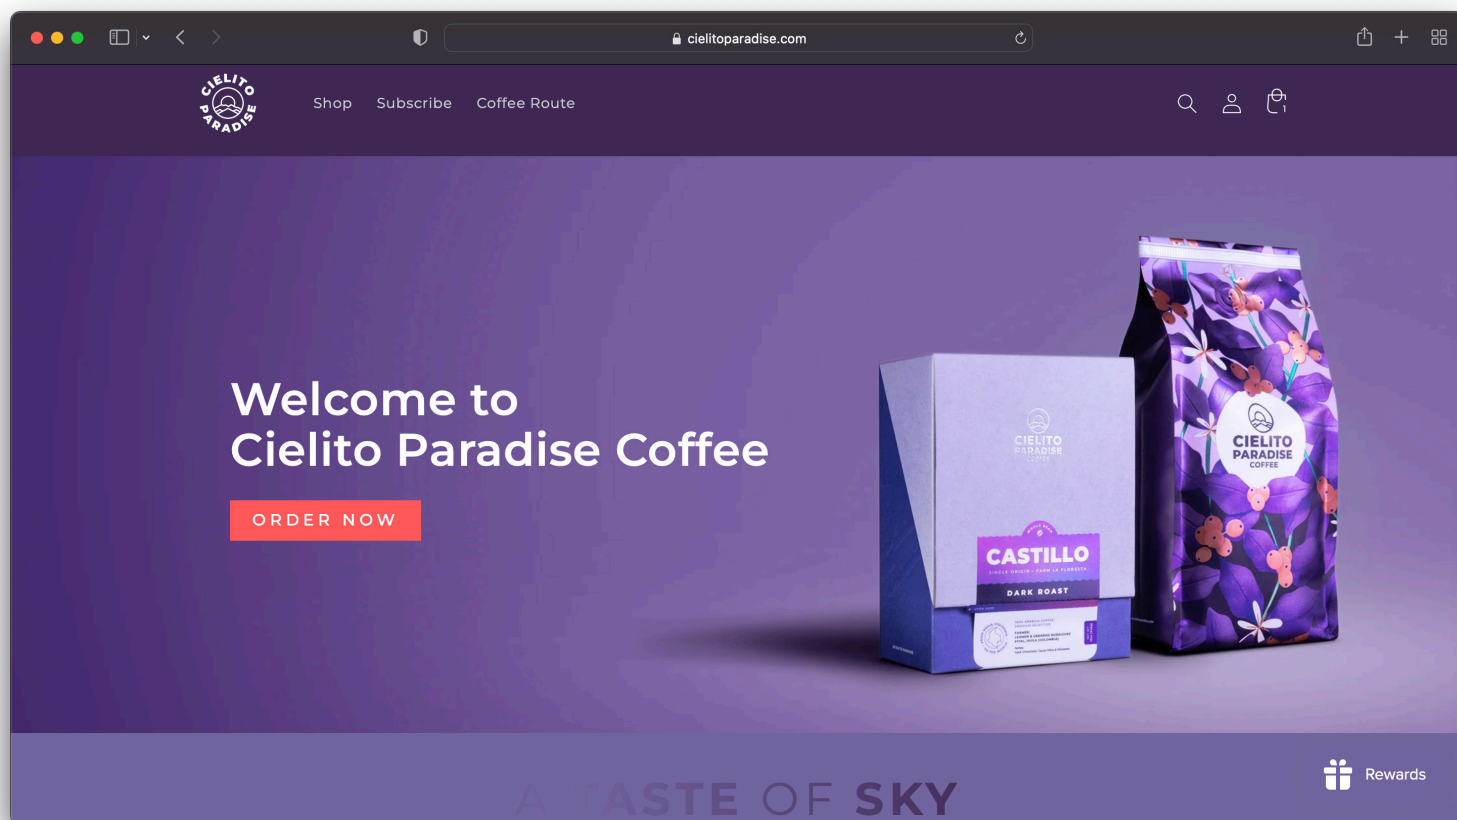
cielitoparadise.com

CIELITO PARADISE

Shop Subscribe Coffee Route

1

Welcome to
Cielito Paradise Coffee

ORDER NOW

CIELITO PARADISE COFFEE

CASTILLO

SINGLE ORIGIN · FARM LA FLORESTA

DARK ROAST

CIELITO PARADISE COFFEE

A TASTE OF SKY

Rewards